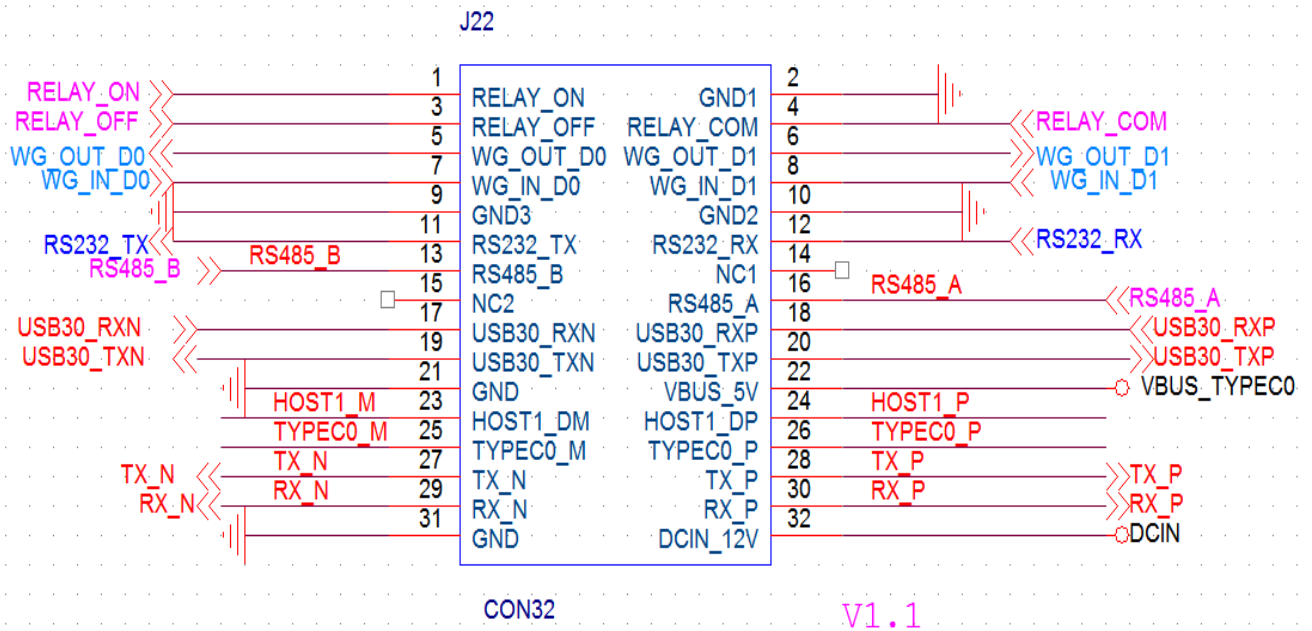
J22

RELAY_ON
RELAY_OFF
WG_OUT_D0
WG_IN_D0
RS232_TX
RS485_B
USB30_RXN
USB30_TXN
TX_N
RX_N

RS485_B
HOST1_M
TYPEC0_M
TX_N
RX_N

1 RELAY_ON
3 RELAY_OFF
5 WG_OUT_D0
7 WG_IN_D0
9 GND3
11 RS232_TX
13 RS485_B
15 NC2
17 USB30_RXN
19 USB30_TXN
21 GND
23 HOST1_DM
25 TYPEC0_M
27 TX_N
29 RX_N
31 GND

GND1 2
4 RELAY_COM
6 WG_OUT_D1
8 WG_IN_D1
10 GND2
12 RS232_RX
14 NC1
16 RS485_A
18 USB30_RXP
20 USB30_TXP
22 VBUS_5V
24 HOST1_DP
26 TYPEC0_P
28 TX_P
30 RX_P
32 DCIN_12V

RS485_A
HOST1_P
TYPEC0_P
TX_P
RX_P

RELAY_COM
WG_OUT_D1
WG_IN_D1
RS232_RX
RS485_A
USB30_RXP
USB30_TXP
VBUS_TYPEC0
TX_P
RX_P
DCIN

CON32

V1.1